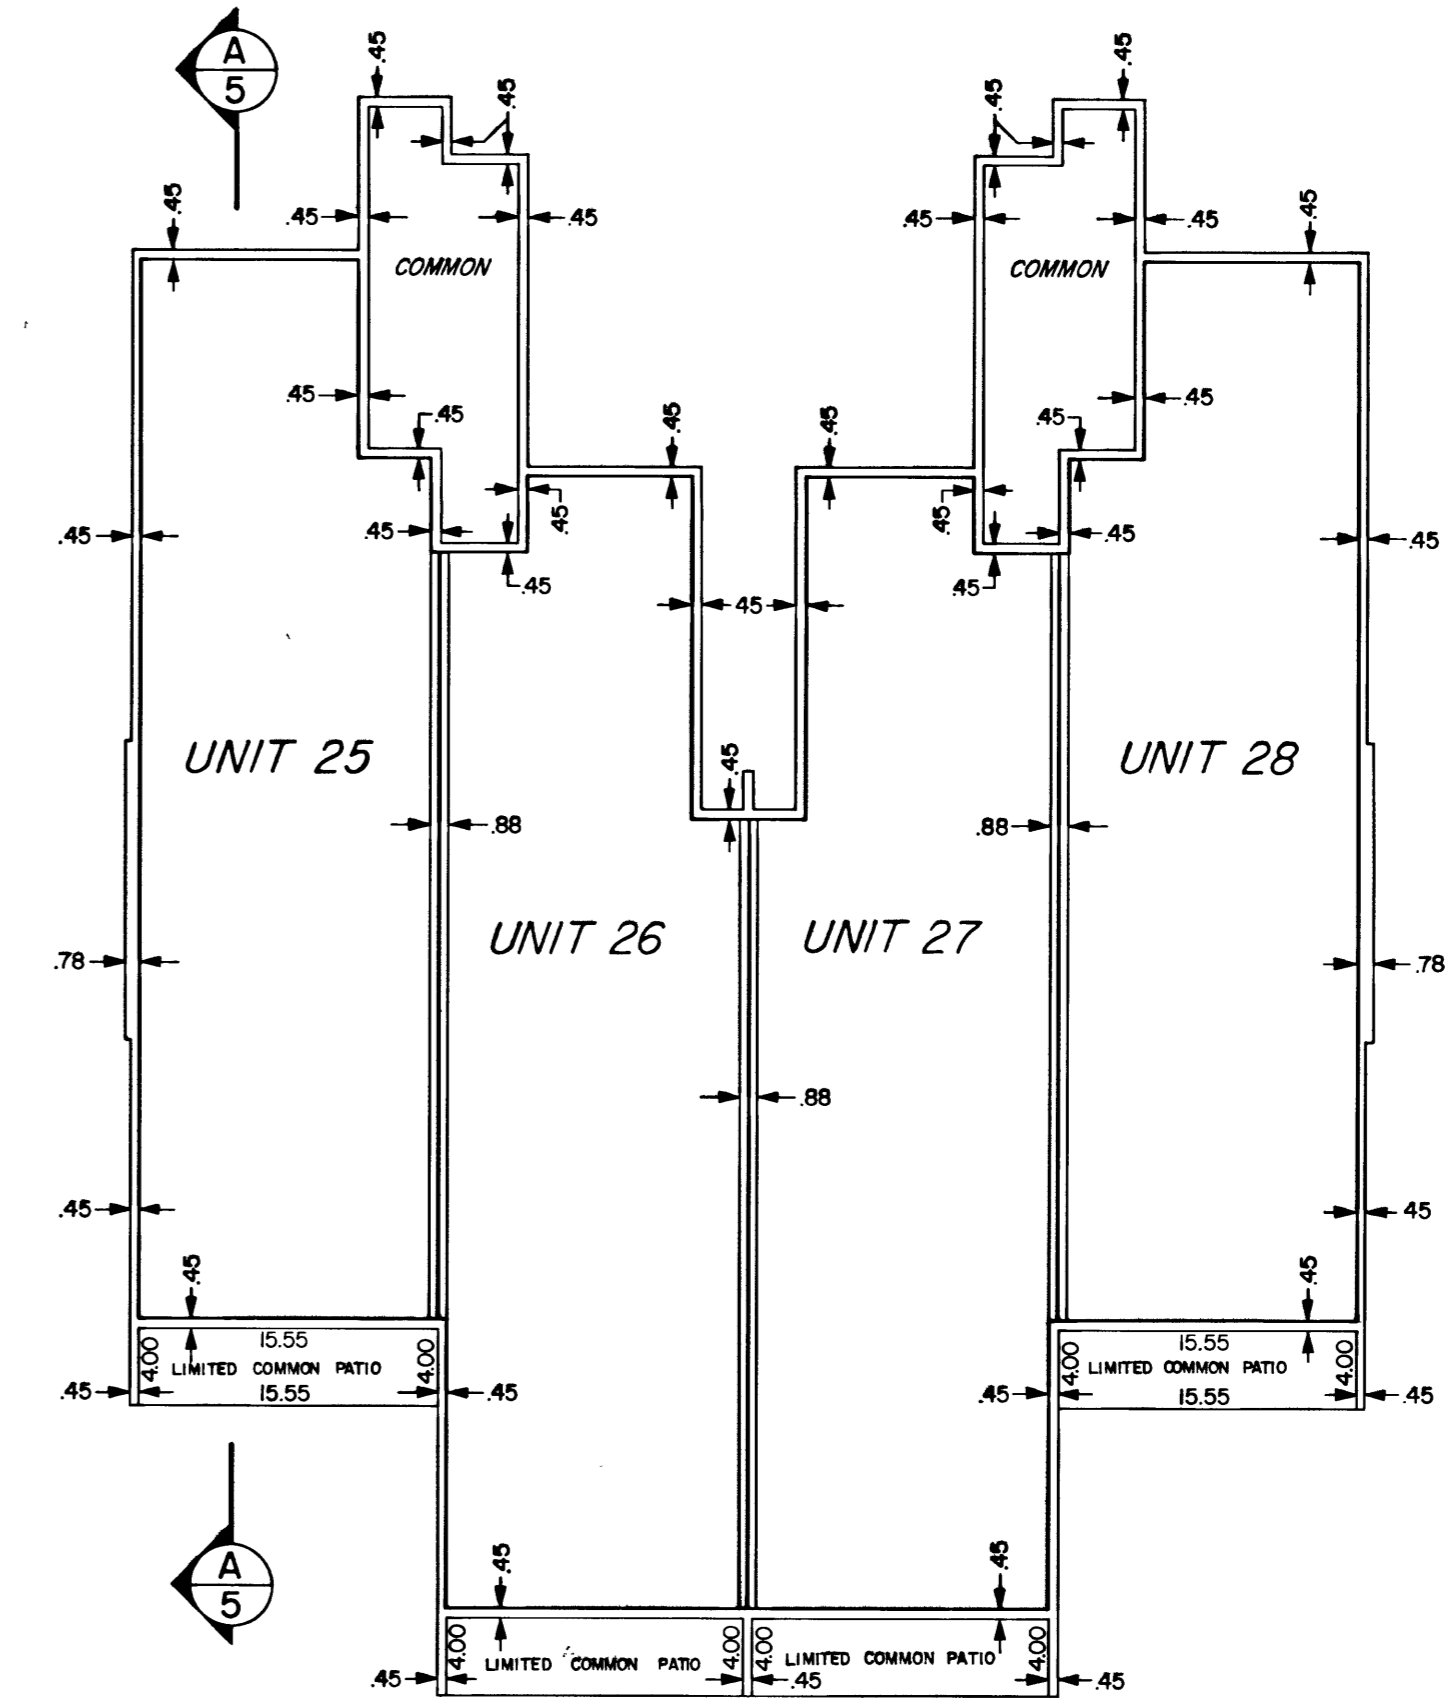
A
5

.45
.45
.45
.45
.45
COMMON
.45
.45
.45
.45
.45
.45
.45
.45
.45

.45
.45
.45
.45
COMMON
.45
.45
.45
.45
.45
.45
.45

.45
45
.45

UNIT 25
.88
UNIT 26
UNIT 27
.88
UNIT 28
.78
.78
.88
.45
45
.45
.45

15.55
4.00
LIMITED COMMON PATIO
4.00
15.55
.45
.45

15.55
4.00
LIMITED COMMON PATIO
4.00
15.55
.45
.45

A
5

.45
.45
4.00
LIMITED COMMON PATIO
4.00
4.00
LIMITED COMMON PATIO
4.00
.45
.45
.45